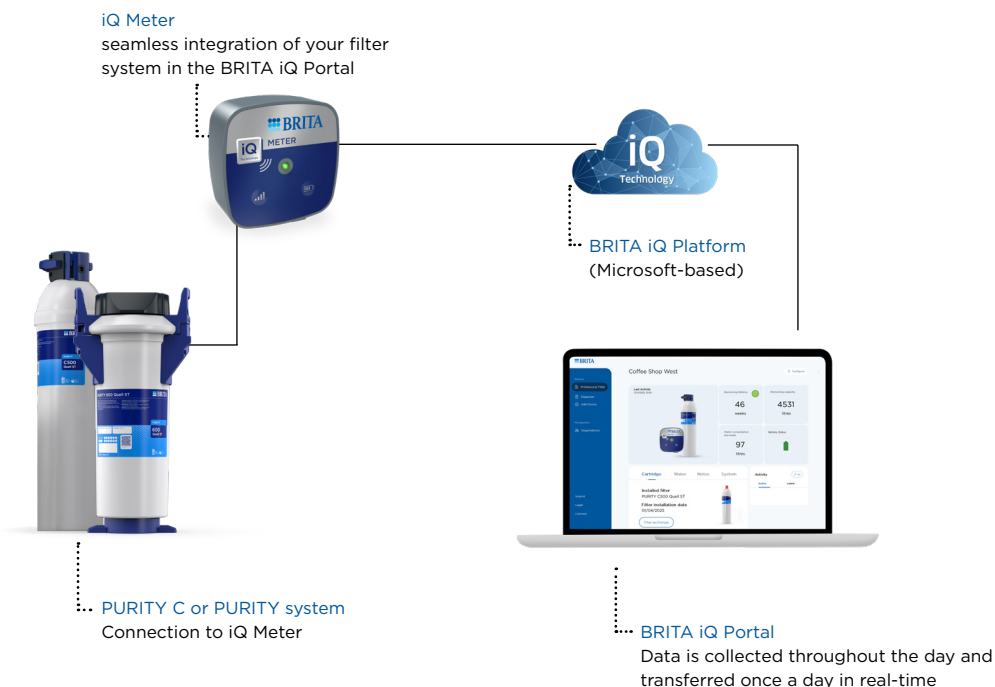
iQ Meter
seamless integration of your filter system in the BRITA iQ Portal

BRITA
iQ
METER

iQ
Technology

BRITA iQ Platform
(Microsoft-based)

BRITA
Coffee Shop West
46
weeks
4531
litres
97
litres
Cartridge
Water
Notice
System
Activity
Installed filter
PURITY C500 Quell ST
Filter installation date

C500
Quell ST

PURITY 600 Quell ST
600

PURITY C or PURITY system
Connection to iQ Meter

BRITA iQ Portal
Data is collected throughout the day and transferred once a day in real-time